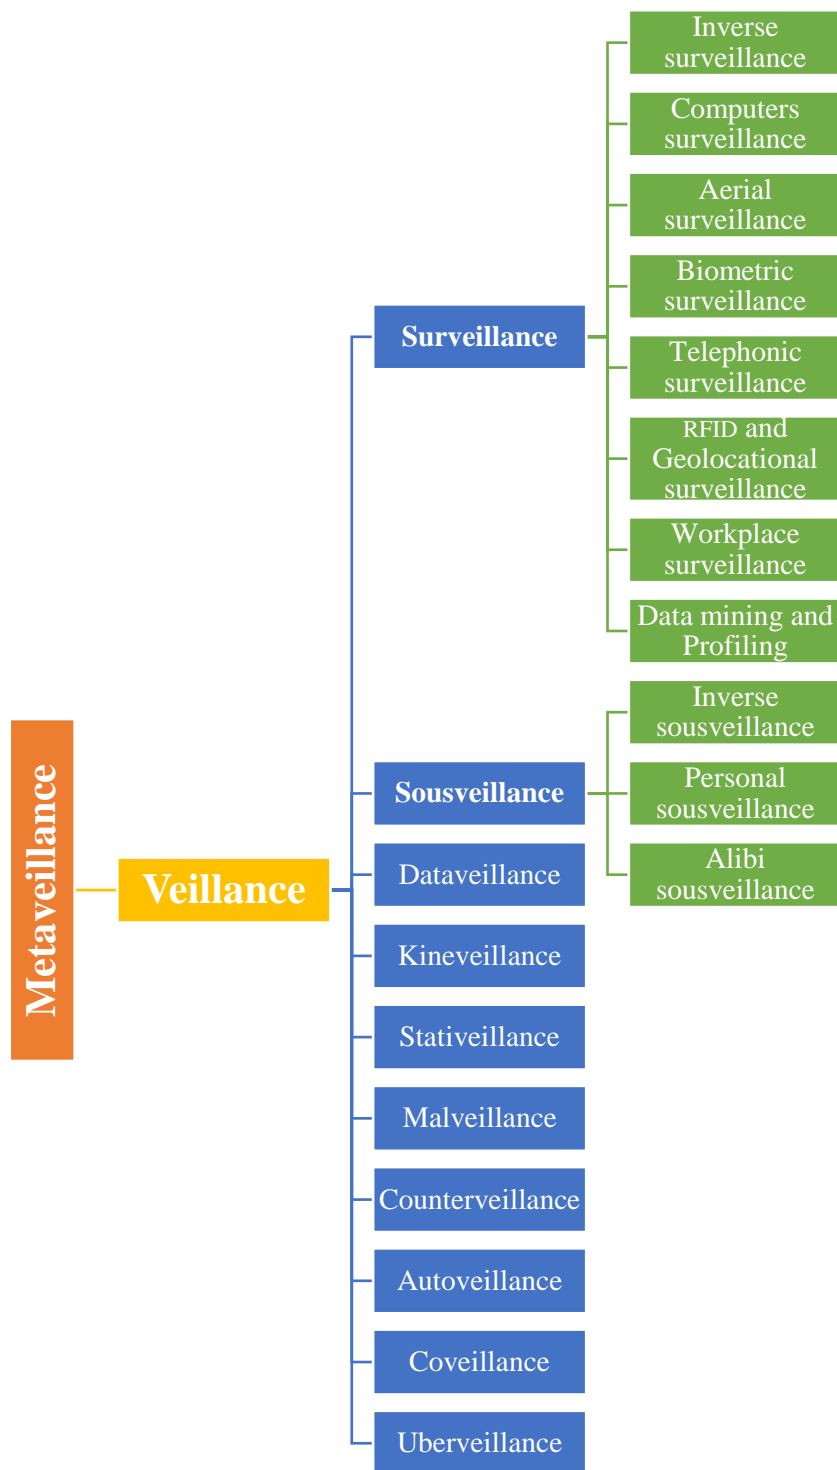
Metaveillance

Veillance

Surveillance

Inverse surveillance

Computers surveillance

Aerial surveillance

Biometric surveillance

Telephonic surveillance

RFID and Geolocational surveillance

Workplace surveillance

Data mining and Profiling

Sousveillance

Inverse sousveillance

Personal sousveillance

Alibi sousveillance

Dataveillance

Kineveillance

Stativeillance

Malveillance

Counterveillance

Autoveillance

Coveillance

Uberveillance